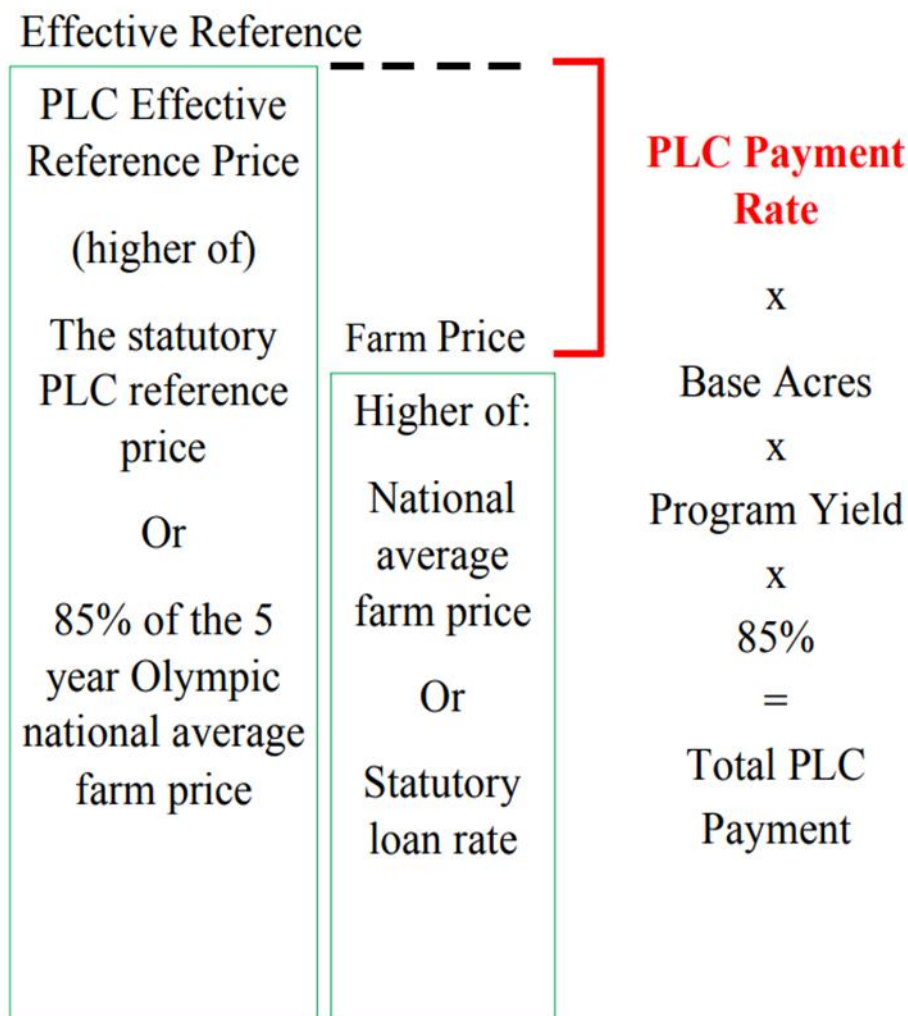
Effective Reference

PLC Effective Reference Price

(higher of)

The statutory PLC reference price

Or

85% of the 5 year Olympic national average farm price

Farm Price

Higher of:

National average farm price

Or

Statutory loan rate

PLC Payment Rate

x

Base Acres

x

Program Yield

x

85%

=

Total PLC Payment